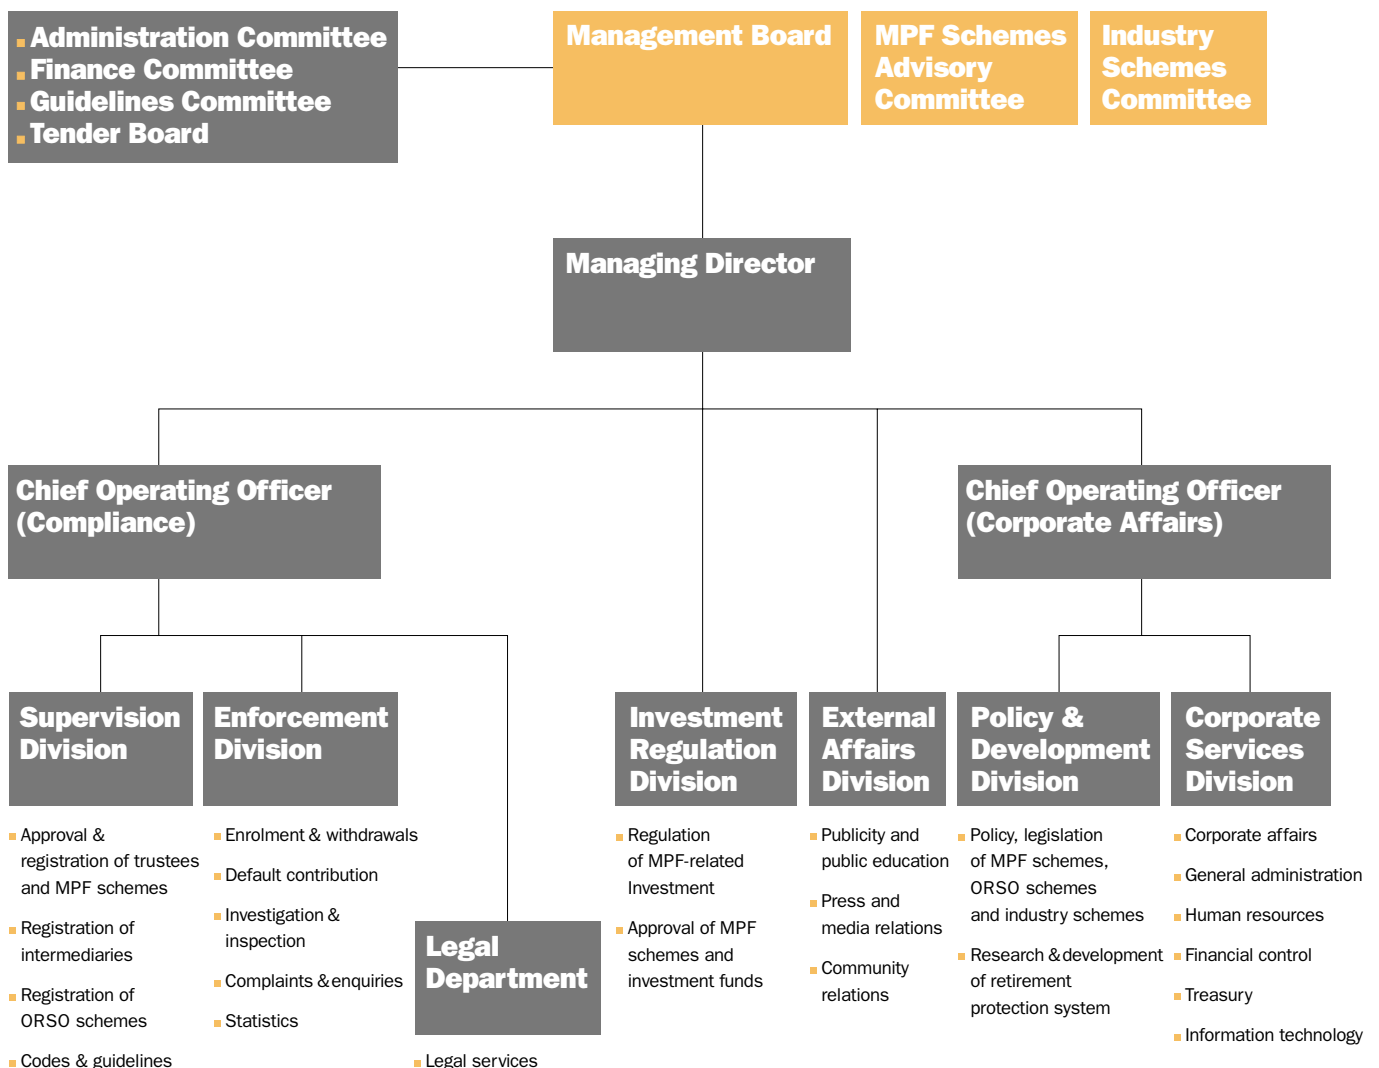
Administration Committee
Finance Committee
Guidelines Committee
Tender Board

Management Board

MPF Schemes Advisory Committee

Industry Schemes Committee

Managing Director

Chief Operating Officer (Compliance)

Chief Operating Officer (Corporate Affairs)

Supervision Division

Approval & registration of trustees and MPF schemes

Registration of intermediaries

Registration of ORSO schemes

Codes & guidelines

Enforcement Division

Enrolment & withdrawals

Default contribution

Investigation & inspection

Complaints & enquiries

Statistics

Legal Department

Legal services

Investment Regulation Division

Regulation of MPF-related Investment

Approval of MPF schemes and investment funds

External Affairs Division

Publicity and public education

Press and media relations

Community relations

Policy & Development Division

Policy, legislation of MPF schemes, ORSO schemes and industry schemes

Research & development of retirement protection system

Corporate Services Division

Corporate affairs

General administration

Human resources

Financial control

Treasury

Information technology